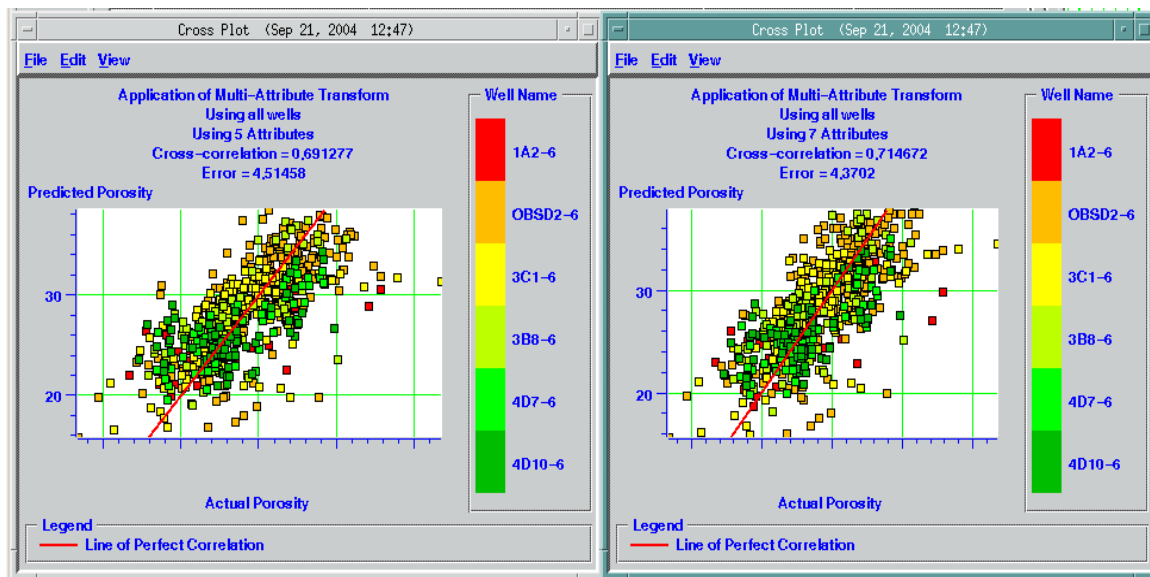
Cross Plot (Sep 21, 2004 12:47)

File Edit View

Application of Multi-Attribute Transform
Using all wells
Using 5 Attributes
Cross-correlation = 0,691277
Error = 4,51458

Predicted Porosity

30

20

Actual Porosity

Well Name

1A2-6

OBSD2-6

3C1-6

3B8-6

4D7-6

4D10-6

Legend

Line of Perfect Correlation

Cross Plot (Sep 21, 2004 12:47)

File Edit View

Application of Multi-Attribute Transform
Using all wells
Using 7 Attributes
Cross-correlation = 0,714672
Error = 4,3702

Predicted Porosity

30

20

Actual Porosity

Well Name

1A2-6

OBSD2-6

3C1-6

3B8-6

4D7-6

4D10-6

Legend

Line of Perfect Correlation